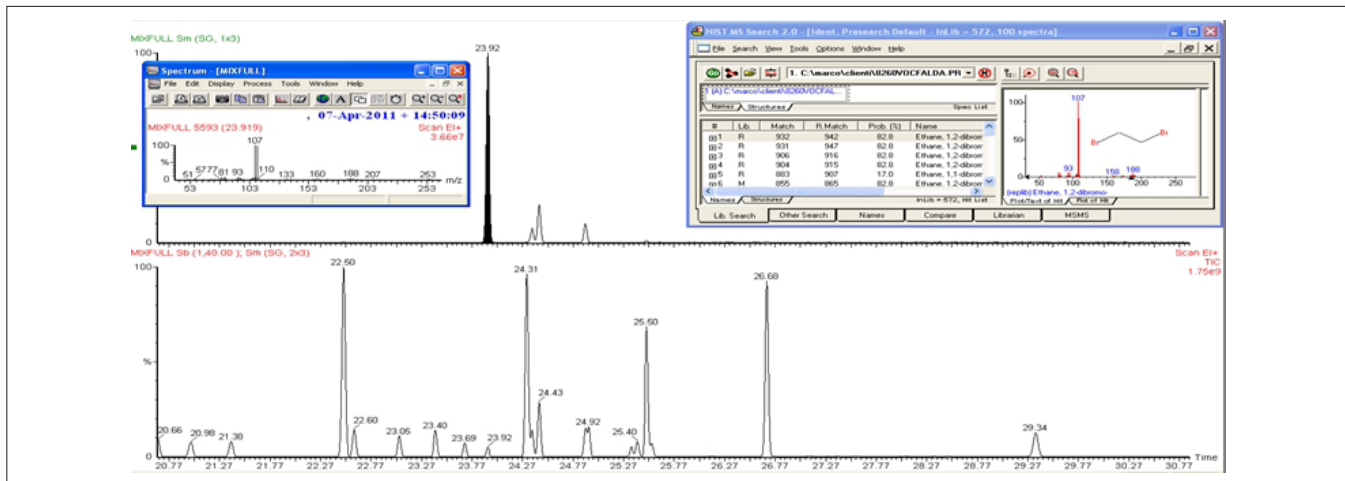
MIXFULL Sm (SG, 1x3)

100

23.92

Spectrum - [MIXFULL]

File Edit Display Process Tools Window Help

, 07-Apr-2011 + 14:50:09

MIXFULL 5593 (23.919)

Scan EI+
3.66e7

100
%
0

107

51 5777 81 93 110 133 160 188 207 253

53 103 153 203 253 m/z

NIST MS Search 2.0 - [Ident, Presearch Default - InLib = 572, 100 spectra]

File Search View Tools Options Window Help

1. C:\marco\clienti\8260VOCFALDA.PR

1 [A] C:\marco\clienti\8260VOCFAL...

Names Structures Spec List

| # | Lib. | Match | R.Match | Prob. (%) | Name |
|---|---|---|---|---|---|
| 1 | R | 932 | 942 | 82.8 | Ethane, 1,2-dibrom |
| 2 | R | 931 | 947 | 82.8 | Ethane, 1,2-dibrom |
| 3 | R | 906 | 916 | 82.8 | Ethane, 1,2-dibrom |
| 4 | R | 904 | 915 | 82.8 | Ethane, 1,2-dibrom |
| 5 | R | 883 | 907 | 17.0 | Ethane, 1,1-dibrom |
| 6 | M | 855 | 865 | 82.8 | Ethane, 1,2-dibrom |

Names Structures InLib = 572, Hit List

100
50
0

107

Br Br

93 158 188

50 100 150 200 250

(replib) Ethane, 1,2-dibromo-

Plot/Text of Hit Plot of Hit

Lib. Search Other Search Names Compare Librarian MSMS

0

MIXFULL Sb (1,40.00 ); Sm (SG, 2x3)

Scan EI+
TIC
1.75e9

100

%

0

22.50 24.31 26.68 25.50 24.43 20.66 20.98 21.38 22.60 23.05 23.40 23.69 23.92 24.92 25.40 29.34

20.77 21.27 21.77 22.27 22.77 23.27 23.77 24.27 24.77 25.27 25.77 26.27 26.77 27.27 27.77 28.27 28.77 29.27 29.77 30.27 30.77 Time